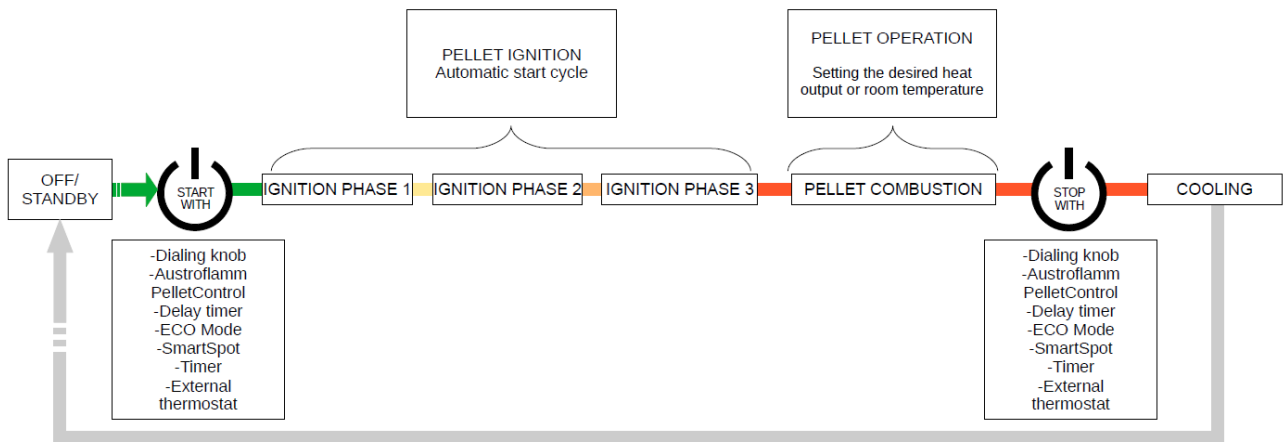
PELLET IGNITION
Automatic start cycle

PELLET OPERATION

Setting the desired heat output or room temperature

OFF/
STANDBY

START
WITH

IGNITION PHASE 1

IGNITION PHASE 2

IGNITION PHASE 3

PELLET COMBUSTION

STOP
WITH

COOLING

-Dialing knob
-Austroflamm PelletControl
-Delay timer
-ECO Mode
-SmartSpot
-Timer
-External thermostat

-Dialing knob
-Austroflamm PelletControl
-Delay timer
-ECO Mode
-SmartSpot
-Timer
-External thermostat